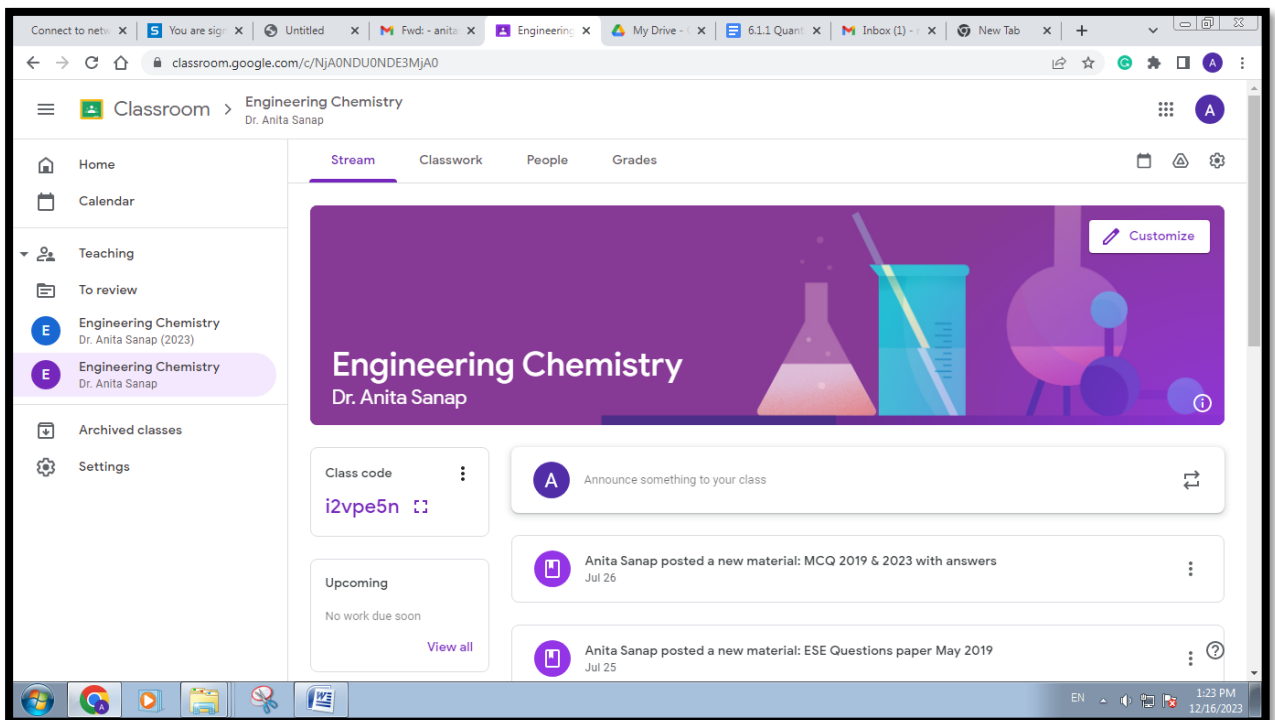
Connect to netw ×
You are sign ×
Untitled ×
Fwd: - anita ×
Engineering ×
My Drive - ×
6.1.1 Quant ×
Inbox (1) - ×
New Tab ×
+

classroom.google.com/c/NjA0NDU0NDE3MjA0

A

Classroom > Engineering Chemistry
Dr. Anita Sanap

A

Home
Calendar
Teaching
To review
E Engineering Chemistry
Dr. Anita Sanap (2023)
E Engineering Chemistry
Dr. Anita Sanap
Archived classes
Settings

Stream Classwork People Grades

Customize

Engineering Chemistry
Dr. Anita Sanap

Class code
i2vpe5n

Upcoming
No work due soon
View all

A Announce something to your class

Anita Sanap posted a new material: MCQ 2019 & 2023 with answers
Jul 26

Anita Sanap posted a new material: ESE Questions paper May 2019
Jul 25

EN
1:23 PM
12/16/2023